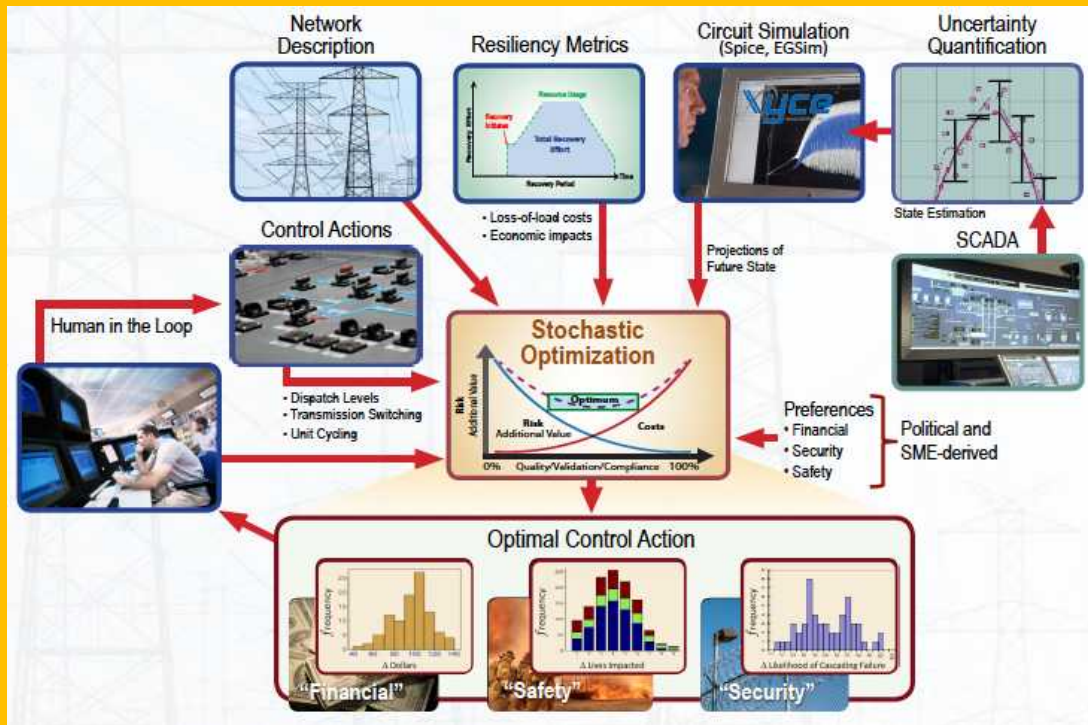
Network Description

Resiliency Metrics

Recovery Initiated
Resource Usage
Total Recovery Effort
Recovery Effort
Recovery Period
Time

Circuit Simulation
(Spice, EGSim)

Xyce

Uncertainty Quantification

State Estimation

SCADA

• Loss-of-load costs
• Economic impacts

Projections of Future State

Control Actions

Human in the Loop

• Dispatch Levels
• Transmission Switching
• Unit Cycling

Stochastic Optimization

Risk
Additional Value
Optimum
Risk
Additional Value
Costs
0%
Quality/Validation/Compliance
100%

Preferences
• Financial
• Security
• Safety

Political and SME-derived

Optimal Control Action

frequency
Δ Dollars
"Financial"

frequency
Δ Lives Impacted
"Safety"

frequency
Δ Likelihood of Cascading Failure
"Security"